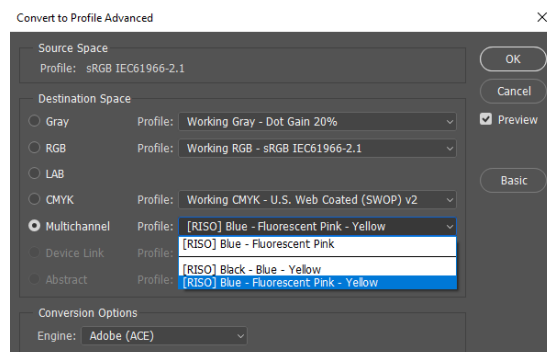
Convert to Profile Advanced

Source Space
Profile: sRGB IEC61966-2.1

Destination Space
Gray Profile: Working Gray - Dot Gain 20%
RGB Profile: Working RGB - sRGB IEC61966-2.1
LAB
CMYK Profile: Working CMYK - U.S. Web Coated (SWOP) v2
Multichannel Profile: [RISO] Blue - Fluorescent Pink - Yellow
Device Link Profile:
Abstract Profile:

[RISO] Blue - Fluorescent Pink
[RISO] Black - Blue - Yellow
[RISO] Blue - Fluorescent Pink - Yellow

Conversion Options
Engine: Adobe (ACE)

OK
Cancel
Preview
Basic